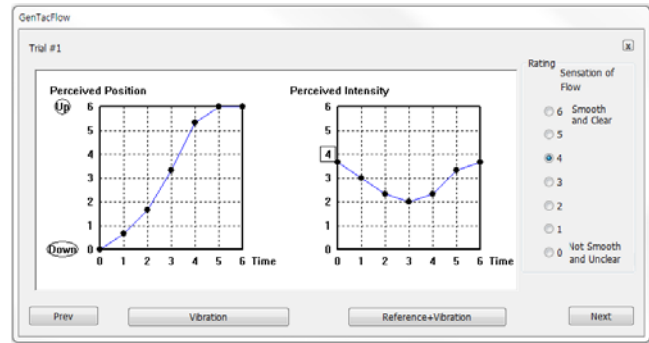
GenTacFlow

Trial #1

x

Perceived Position

Up

6
5
4
3
2
1
0

Down

0 1 2 3 4 5 6 Time

Perceived Intensity

6
5
4
3
2
1
0

0 1 2 3 4 5 6 Time

Rating

Sensation of Flow

6 Smooth and Clear
5
4
3
2
1
0 Not Smooth and Unclear

Prev

Vibration

Reference+Vibration

Next